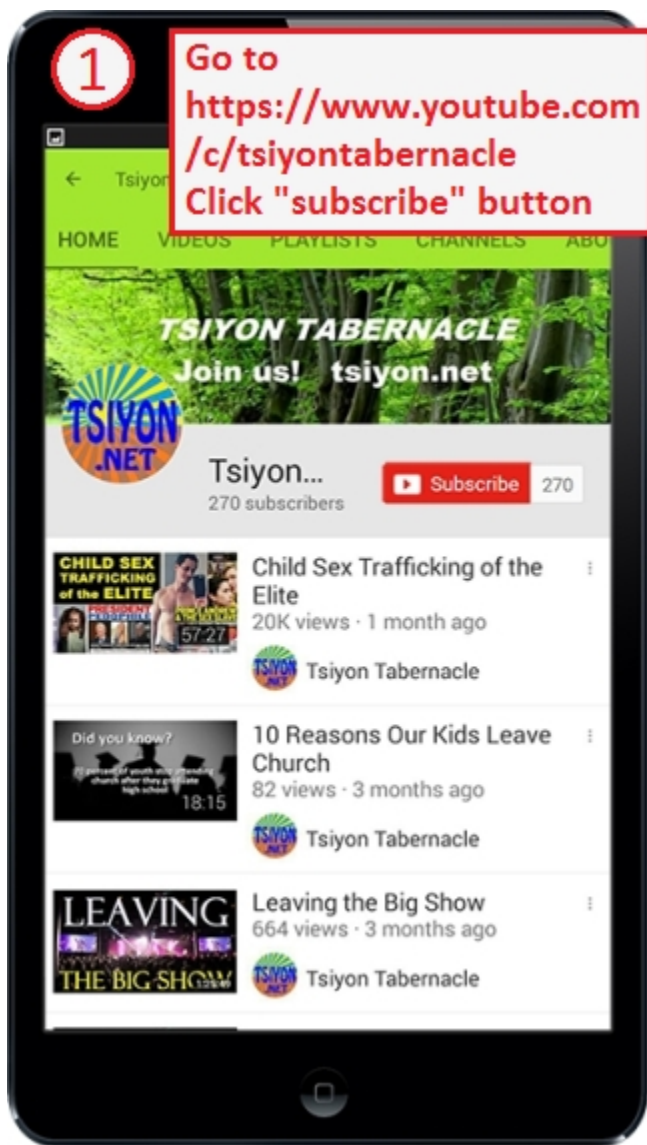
1

Go to https://www.youtube.com/c/tsiyontabernacle
Click "subscribe" button

Tsiyo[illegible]

HOME VIDEOS PLAYLISTS CHANNELS ABO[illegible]

TSIYON TABERNACLE
Join us! tsiyon.net

TSIYON .NET

Tsiyon...
270 subscribers

Subscribe 270

CHILD SEX TRAFFICKING of the ELITE
PRESIDENT
57:27

Child Sex Trafficking of the Elite
20K views · 1 month ago
Tsiyon Tabernacle

Did you know?
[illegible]
18:15

10 Reasons Our Kids Leave Church
82 views · 3 months ago
Tsiyon Tabernacle

LEAVING THE BIG SHOW
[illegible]

Leaving the Big Show
664 views · 3 months ago
Tsiyon Tabernacle